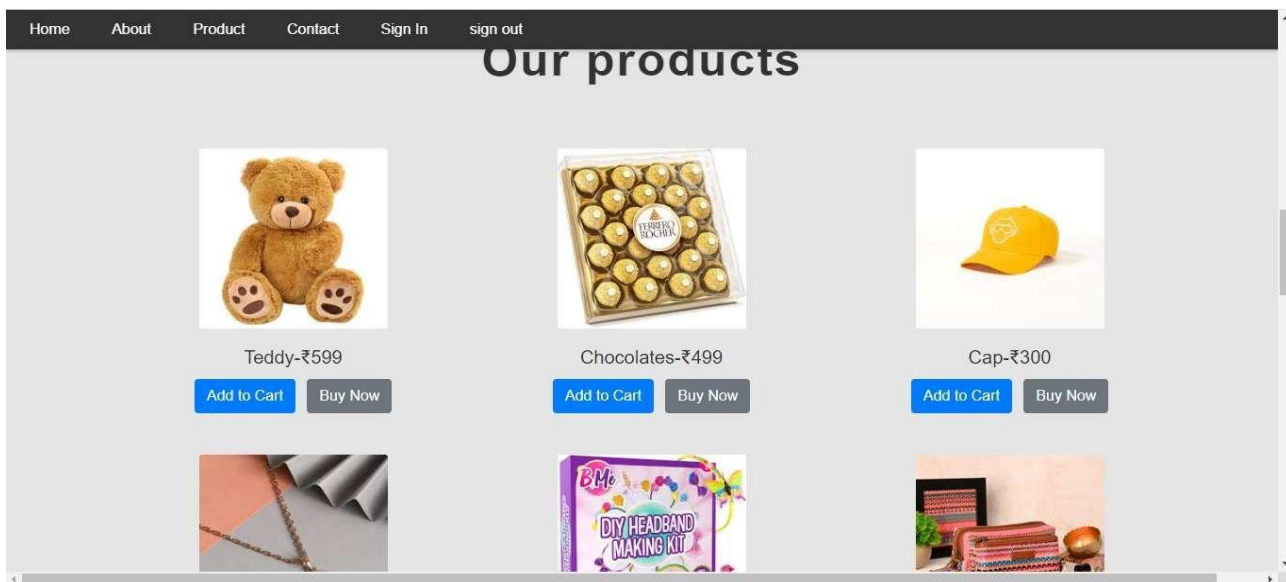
Home About Product Contact Sign In sign out

Our products

FERRERO ROCHER

Teddy-₹599

Add to Cart Buy Now

Chocolates-₹499

Add to Cart Buy Now

Cap-₹300

Add to Cart Buy Now

BMo
DIY HEADBAND MAKING KIT